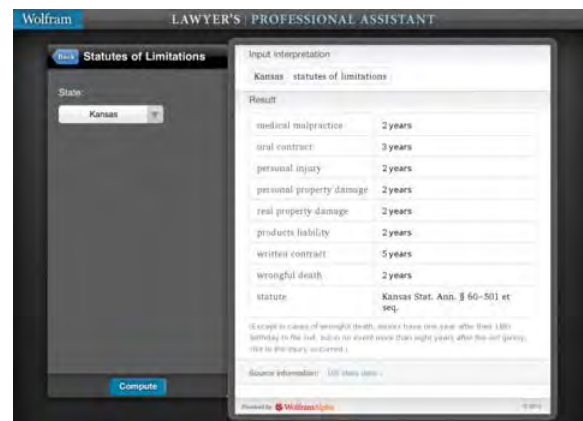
Wolfram LAWYER'S | PROFESSIONAL ASSISTANT

Back Statutes of Limitations

State:

Kansas

Compute

Input interpretation

Kansas statutes of limitations

Result

| medical malpractice | 2 years |
|---|---|
| oral contract | 3 years |
| personal injury | 2 years |
| personal property damage | 2 years |
| real property damage | 2 years |
| products liability | 2 years |
| written contract | 5 years |
| wrongful death | 2 years |
| statute | Kansas Stat. Ann. § 60–501 et seq. |

(Except in cases of wrongful death, minors have one year after their 18th birthday to file suit, but in no event more than eight years after the act giving rise to the injury occurred.)

Source information: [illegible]

Powered by Wolfram|Alpha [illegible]